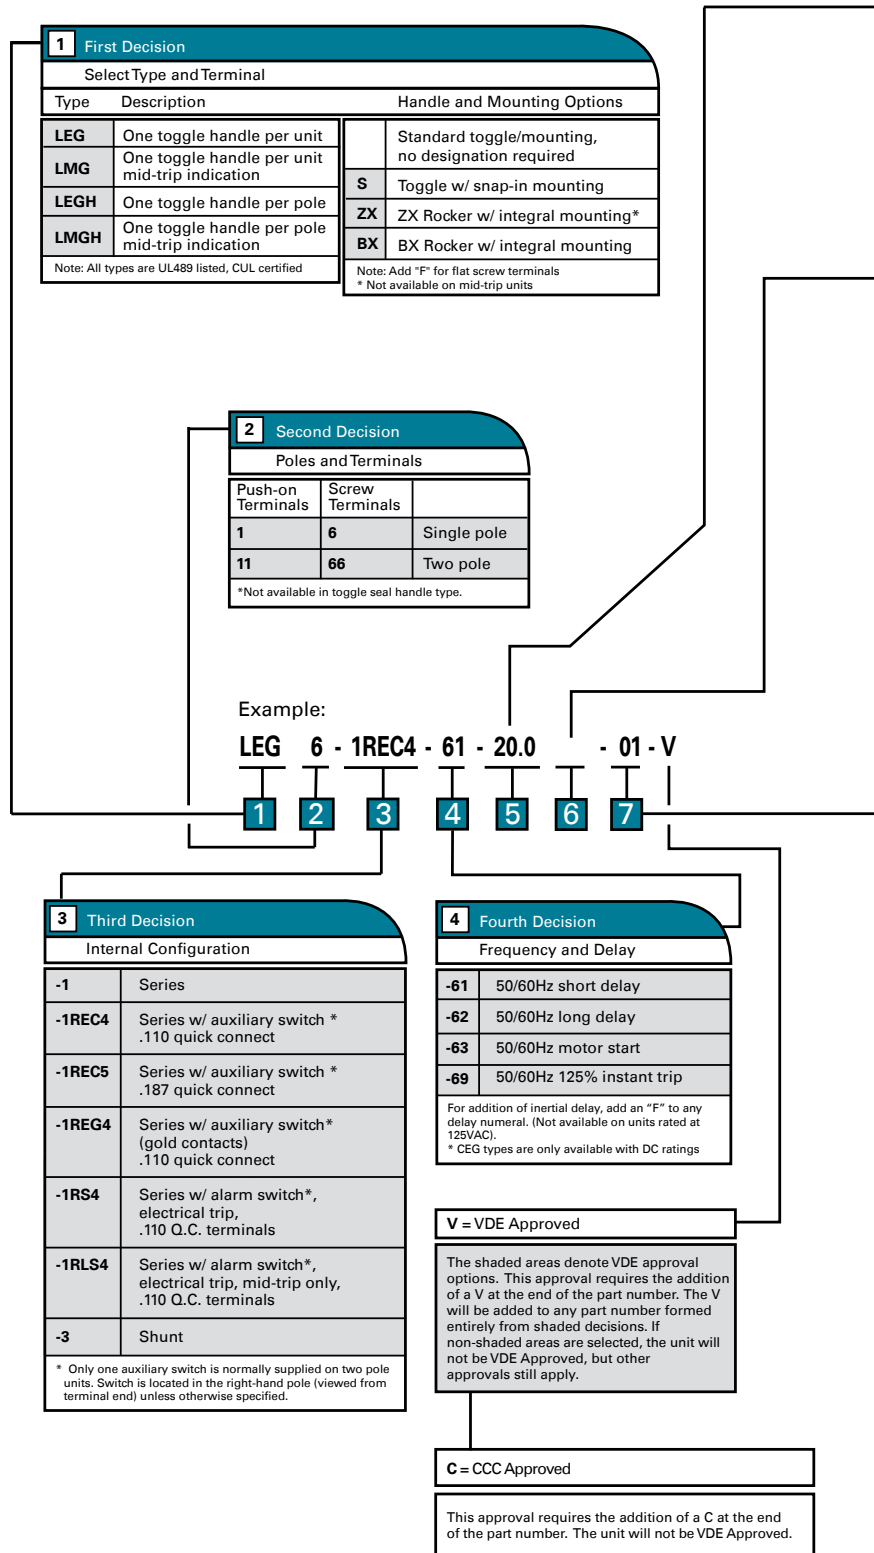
1 First Decision

Select Type and Terminal

Type Description Handle and Mounting Options

| LEG | One toggle handle per unit |
|---|---|
| LMG | One toggle handle per unit mid-trip indication |
| LEGH | One toggle handle per pole |
| LMGH | One toggle handle per pole mid-trip indication |

Note: All types are UL489 listed, CUL certified

| | Standard toggle/mounting, no designation required |
|---|---|
| S | Toggle w/ snap-in mounting |
| ZX | ZX Rocker w/ integral mounting* |
| BX | BX Rocker w/ integral mounting |

Note: Add "F" for flat screw terminals
* Not available on mid-trip units

2 Second Decision

Poles and Terminals

| Push-on Terminals | Screw Terminals | |
|---|---|---|
| 1 | 6 | Single pole |
| 11 | 66 | Two pole |

*Not available in toggle seal handle type.

Example:

LEG 6 - 1REC4 - 61 - 20.0 - 01 - V

1 2 3 4 5 6 7

3 Third Decision

Internal Configuration

| -1 | Series |
|---|---|
| -1REC4 | Series w/ auxiliary switch * .110 quick connect |
| -1REC5 | Series w/ auxiliary switch * .187 quick connect |
| -1REG4 | Series w/ auxiliary switch* (gold contacts) .110 quick connect |
| -1RS4 | Series w/ alarm switch*, electrical trip, .110 Q.C. terminals |
| -1RLS4 | Series w/ alarm switch*, electrical trip, mid-trip only, .110 Q.C. terminals |
| -3 | Shunt |

* Only one auxiliary switch is normally supplied on two pole units. Switch is located in the right-hand pole (viewed from terminal end) unless otherwise specified.

4 Fourth Decision

Frequency and Delay

| -61 | 50/60Hz short delay |
|---|---|
| -62 | 50/60Hz long delay |
| -63 | 50/60Hz motor start |
| -69 | 50/60Hz 125% instant trip |

For addition of inertial delay, add an "F" to any delay numeral. (Not available on units rated at 125VAC).
* CEG types are only available with DC ratings

V = VDE Approved

The shaded areas denote VDE approval options. This approval requires the addition of a V at the end of the part number. The V will be added to any part number formed entirely from shaded decisions. If non-shaded areas are selected, the unit will not be VDE Approved, but other approvals still apply.

C = CCC Approved

This approval requires the addition of a C at the end of the part number. The unit will not be VDE Approved.